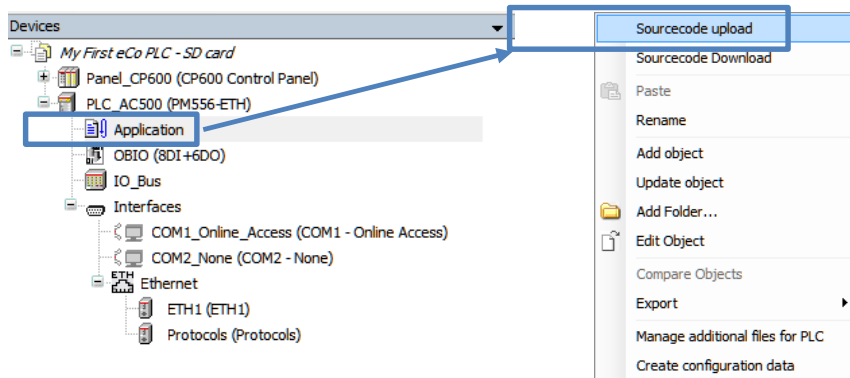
Devices

My First eCo PLC - SD card
Panel_CP600 (CP600 Control Panel)
PLC_AC500 (PM556-ETH)
Application
OBIO (8DI+6DO)
IO_Bus
Interfaces
COM1_Online_Access (COM1 - Online Access)
COM2_None (COM2 - None)
ETH
Ethernet
ETH1 (ETH1)
Protocols (Protocols)

Sourcecode upload
Sourcecode Download
Paste
Rename
Add object
Update object
Add Folder...
Edit Object
Compare Objects
Export
Manage additional files for PLC
Create configuration data